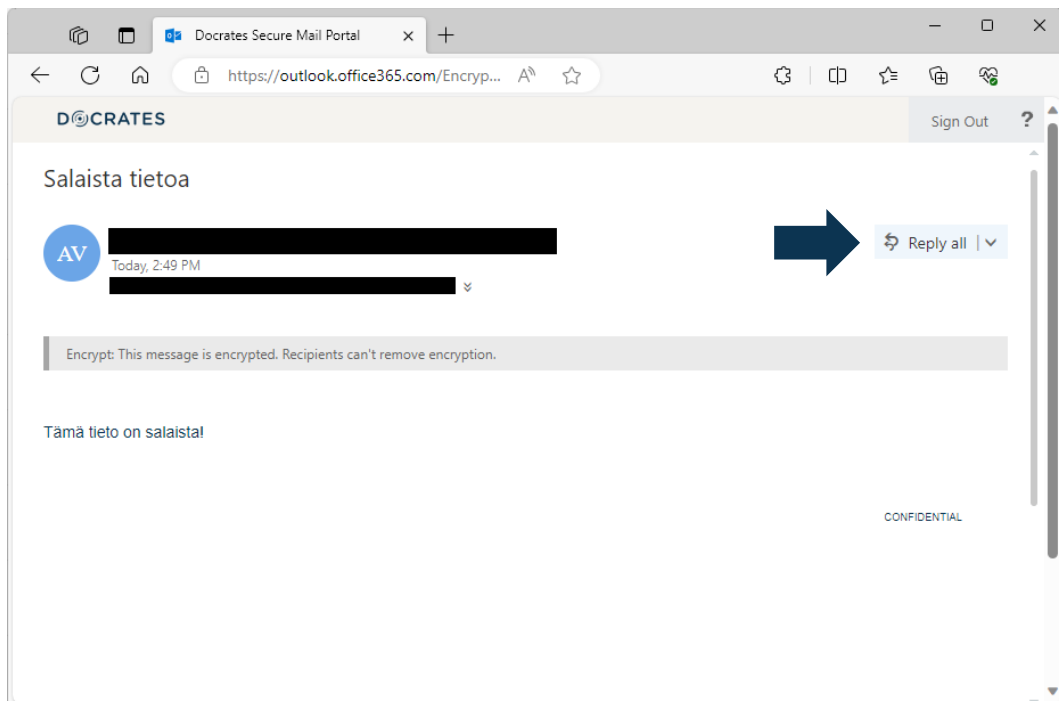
Docrates Secure Mail Portal

https://outlook.office365.com/Encryp...

DOCRATES

Sign Out ?

Salaista tietoa

AV

Today, 2:49 PM

Reply all

Encrypt: This message is encrypted. Recipients can't remove encryption.

Tämä tieto on salaista!

CONFIDENTIAL